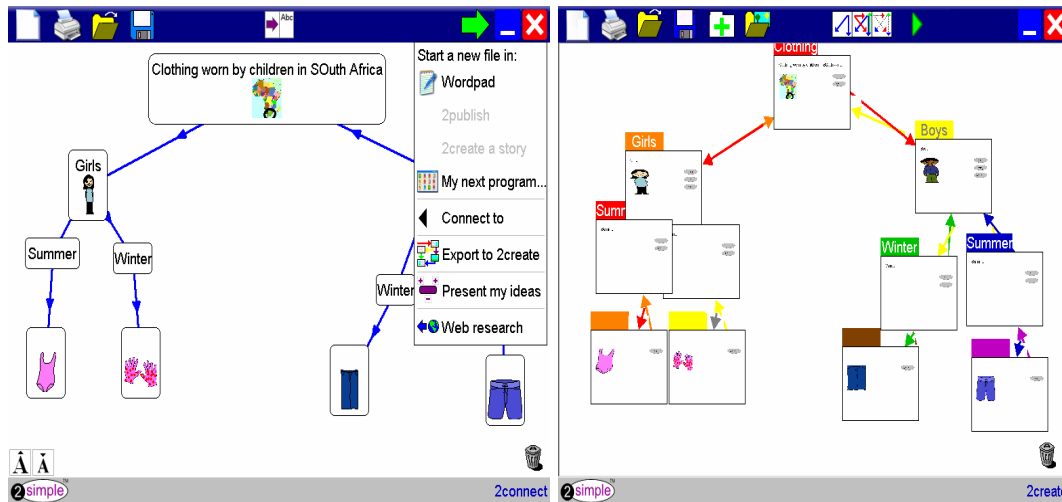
Abc

Clothing worn by children in SOuth Africa

Girls

Summer

Winter

Winter

Start a new file in:

Wordpad

2publish

2create a story

My next program...

Connect to

Export to 2create

Present my ideas

Web research

Â Ǎ

2simple

2connect

Clothing

Girls

Boys

Summ

Winter

Summer

2simple

2creat